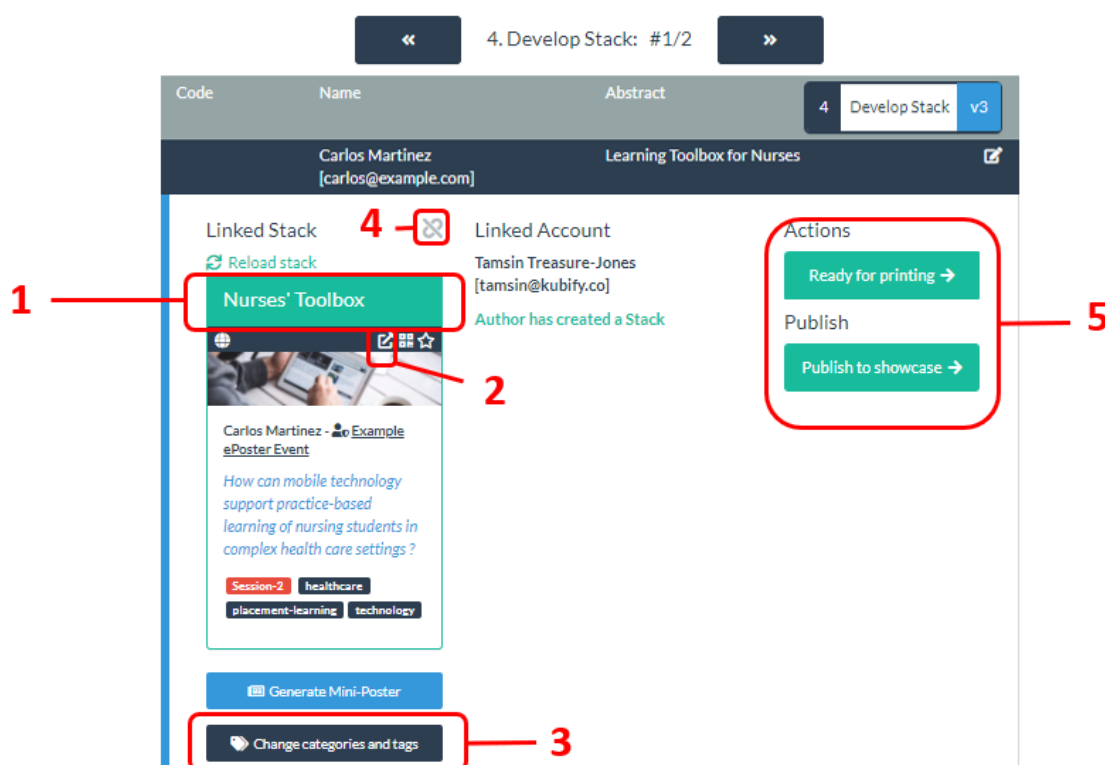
«

4. Develop Stack: #1/2

»

| Code | Name | Abstract | 4 Develop Stack v3 |
|---|---|---|---|
| | Carlos Martinez [carlos@example.com] | Learning Toolbox for Nurses | |

Linked Stack

4

Reload stack

1

Nurses' Toolbox

2

Carlos Martinez - Example ePoster Event

How can mobile technology support practice-based learning of nursing students in complex health care settings ?

Session-2 healthcare placement-learning technology

Generate Mini-Poster

Change categories and tags

3

Linked Account

Tamsin Treasure-Jones [tamsin@kubify.co]

Author has created a Stack

Actions

Ready for printing →

Publish

Publish to showcase →

5